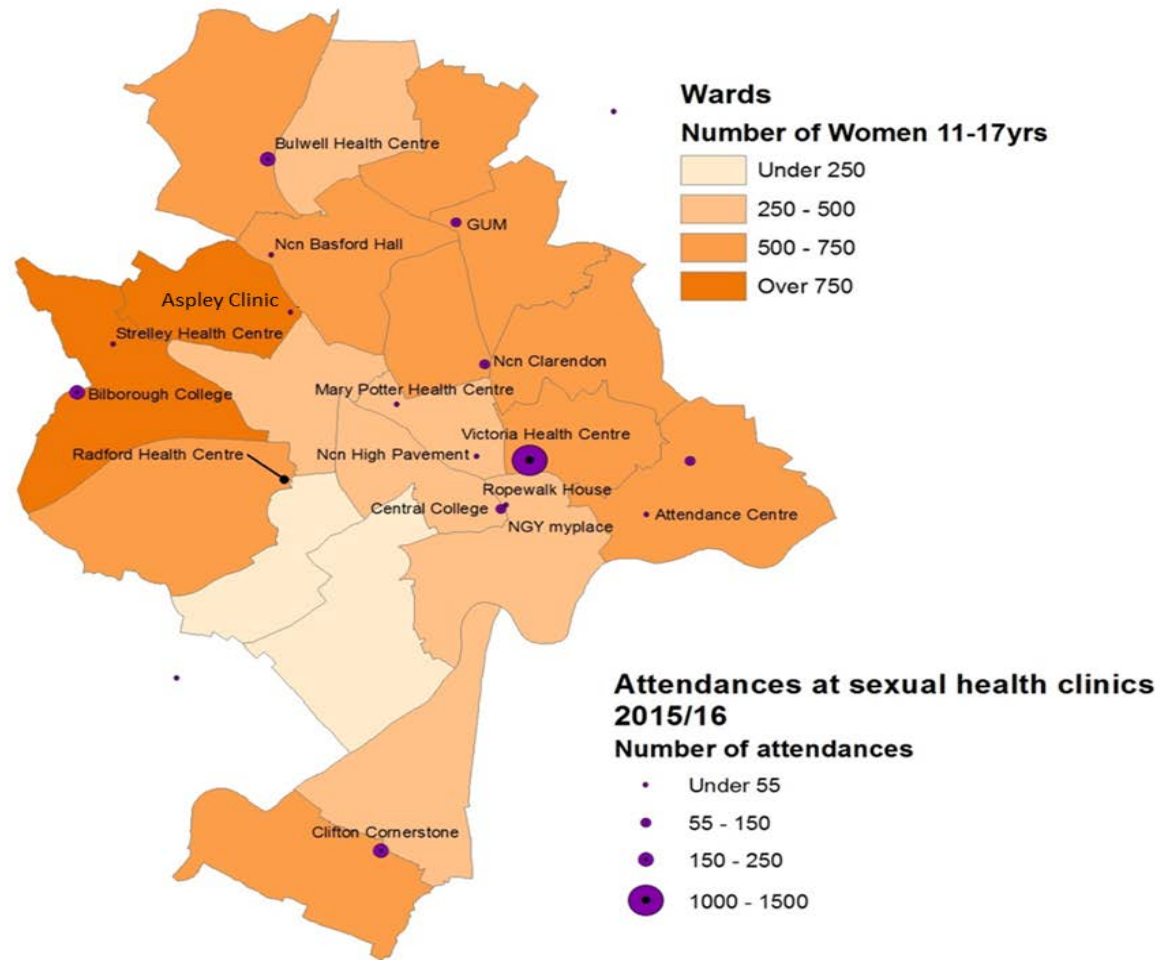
Wards
Number of Women 11-17yrs
Under 250
250 - 500
500 - 750
Over 750

Bulwell Health Centre
GUM
Ncn Basford Hall
Aspley Clinic
Strelley Health Centre
Ncn Clarendon
Bilborough College
Mary Potter Health Centre
Victoria Health Centre
Radford Health Centre
Ncn High Pavement
Ropewalk House
Central College
NGY myplace
Attendance Centre
Clifton Cornerstone

Attendances at sexual health clinics 2015/16
Number of attendances
Under 55
55 - 150
150 - 250
1000 - 1500